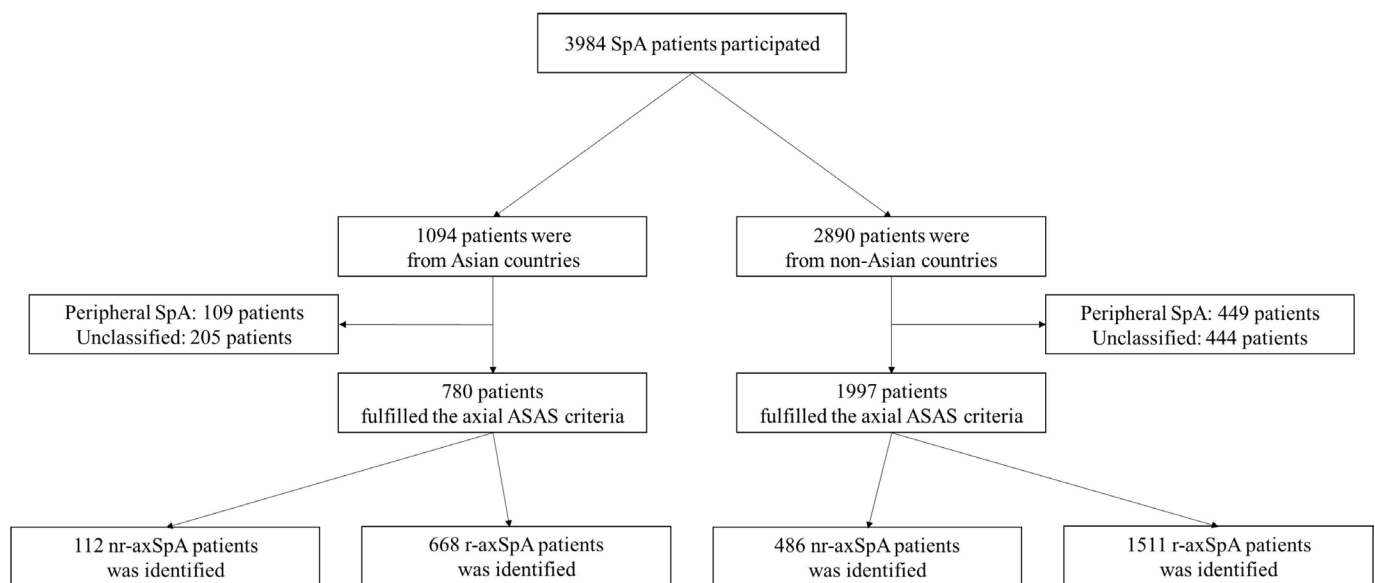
3984 SpA patients participated

1094 patients were from Asian countries

2890 patients were from non-Asian countries

Peripheral SpA: 109 patients
Unclassified: 205 patients

Peripheral SpA: 449 patients
Unclassified: 444 patients

780 patients fulfilled the axial ASAS criteria

1997 patients fulfilled the axial ASAS criteria

112 nr-axSpA patients was identified

668 r-axSpA patients was identified

486 nr-axSpA patients was identified

1511 r-axSpA patients was identified